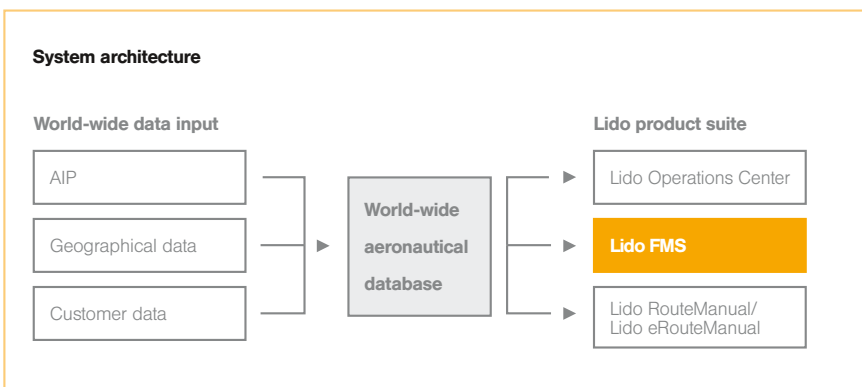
System architecture

World-wide data input

AIP

Geographical data

Customer data

World-wide aeronautical database

Lido product suite

Lido Operations Center

Lido FMS

Lido RouteManual/
Lido eRouteManual